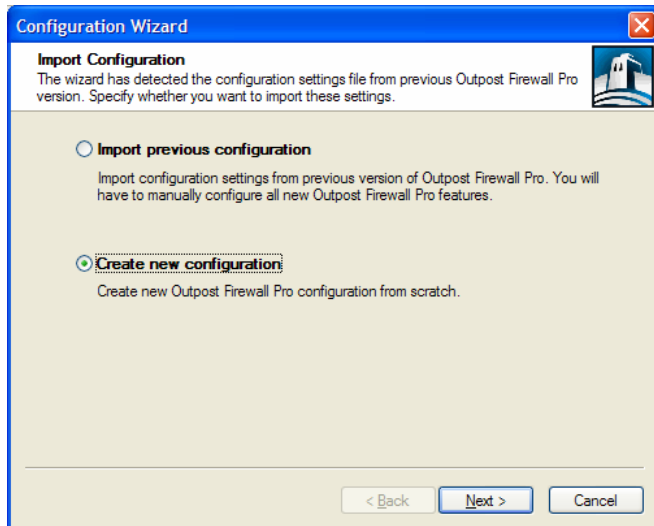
Configuration Wizard

Import Configuration
The wizard has detected the configuration settings file from previous Outpost Firewall Pro version. Specify whether you want to import these settings.

Import previous configuration

Import configuration settings from previous version of Outpost Firewall Pro. You will have to manually configure all new Outpost Firewall Pro features.

Create new configuration

Create new Outpost Firewall Pro configuration from scratch.

< Back
Next >
Cancel